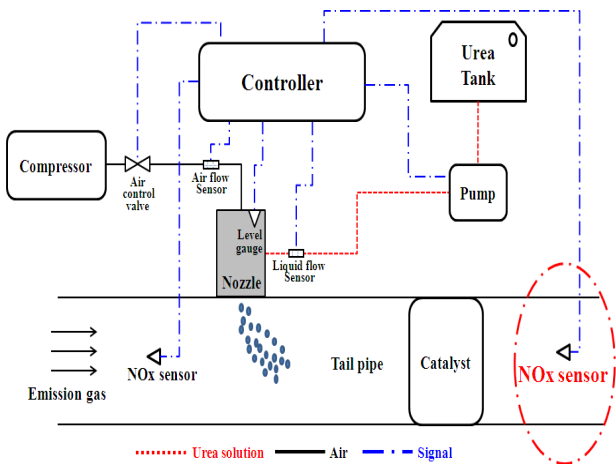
Controller

Urea Tank

Compressor

Air control valve

Air flow Sensor

Pump

Level gauge

Liquid flow Sensor

Nozzle

NOx sensor

Emission gas

Tail pipe

Catalyst

NOx sensor

Urea solution

Air

Signal